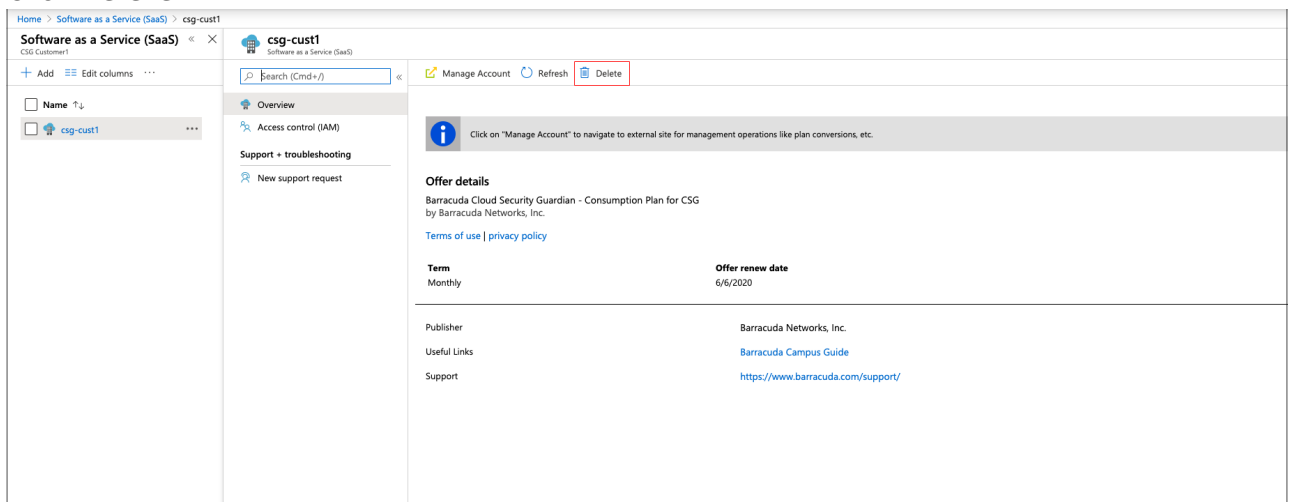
Home > Software as a Service (SaaS) > csg-cust1

Software as a Service (SaaS) « ×
CSG Customer1

+ Add Edit columns ···

Name ↑↓

csg-cust1 ···

csg-cust1
Software as a Service (SaaS)

Search (Cmd+/) «

Overview

Access control (IAM)

Support + troubleshooting

New support request

Manage Account Refresh Delete

Click on "Manage Account" to navigate to external site for management operations like plan conversions, etc.

Offer details

Barracuda Cloud Security Guardian - Consumption Plan for CSG
by Barracuda Networks, Inc.

Terms of use | privacy policy

| Term | Offer renew date |
|---|---|
| Monthly | 6/6/2020 |

| | |
|---|---|
| Publisher | Barracuda Networks, Inc. |
| Useful Links | Barracuda Campus Guide |
| Support | https://www.barracuda.com/support/ |